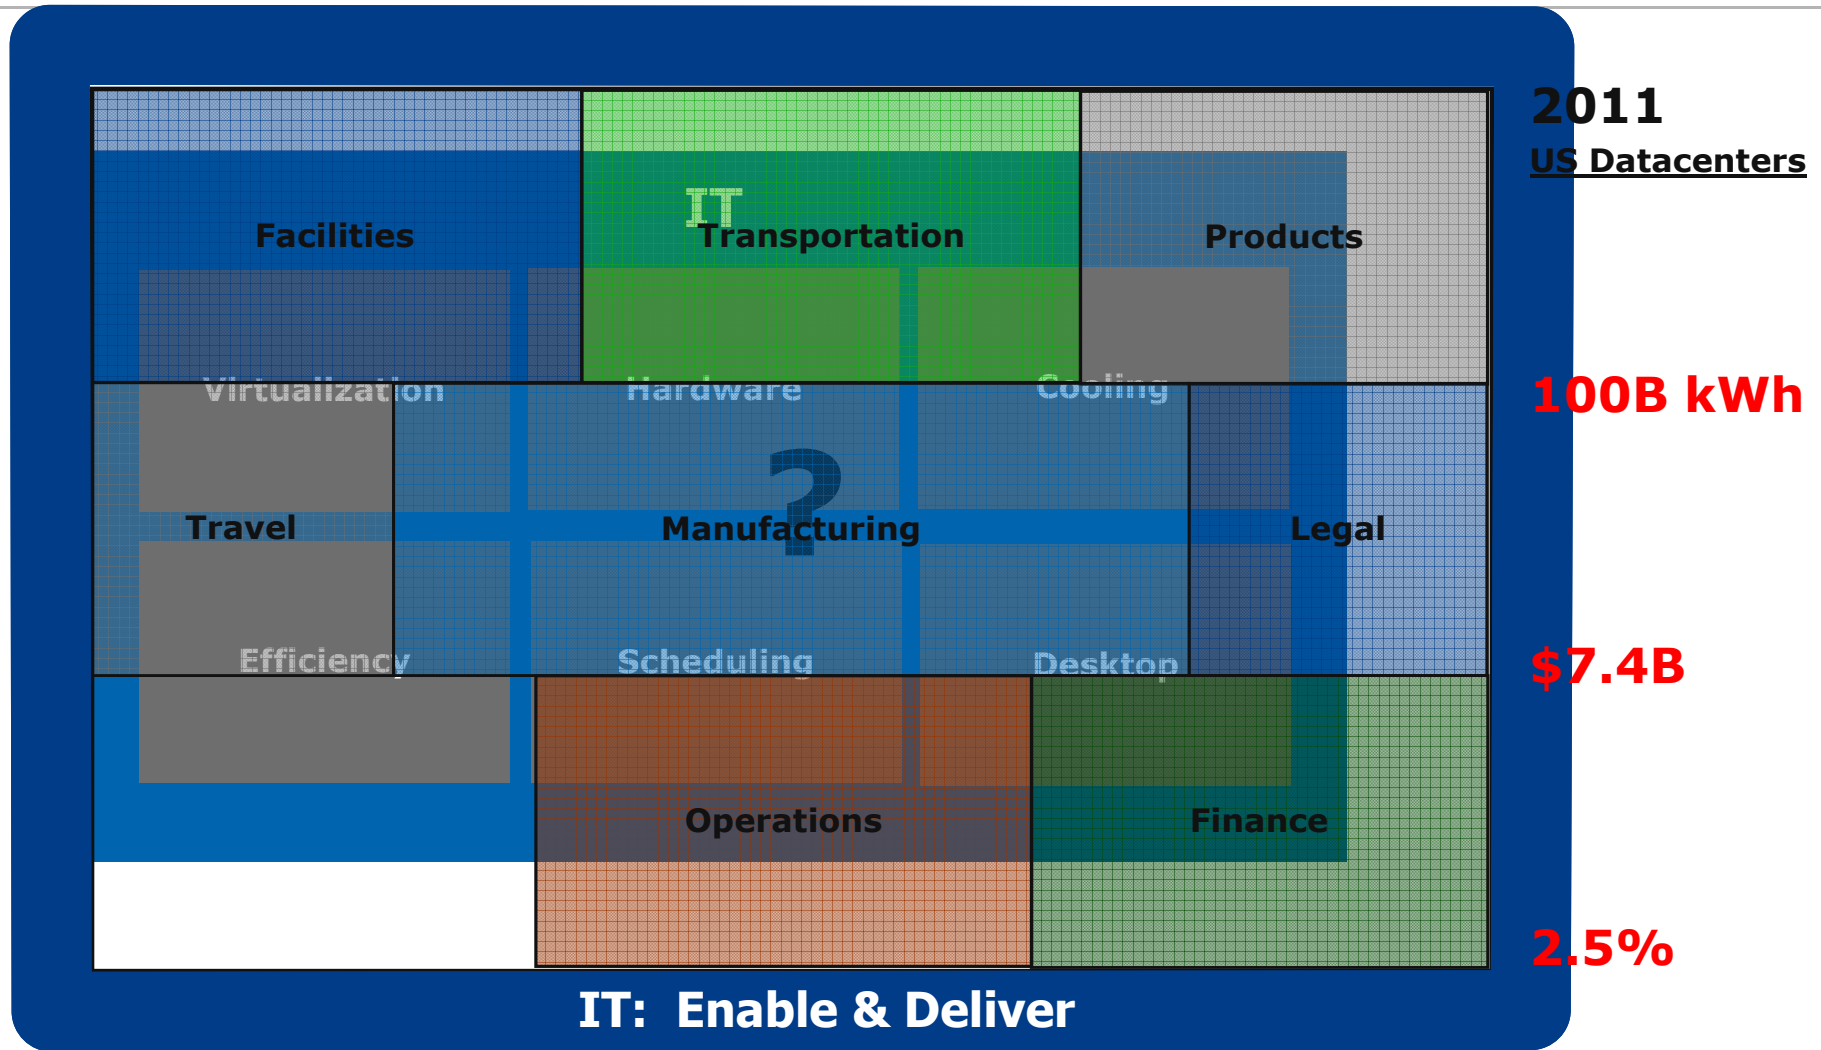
Facilities

IT

Transportation

Products

Virtualization

Hardware

Cooling

?

Travel

Manufacturing

Legal

Efficiency

Scheduling

Desktop

Operations

Finance

IT: Enable & Deliver

2011

US Datacenters

100B kWh

$7.4B

2.5%